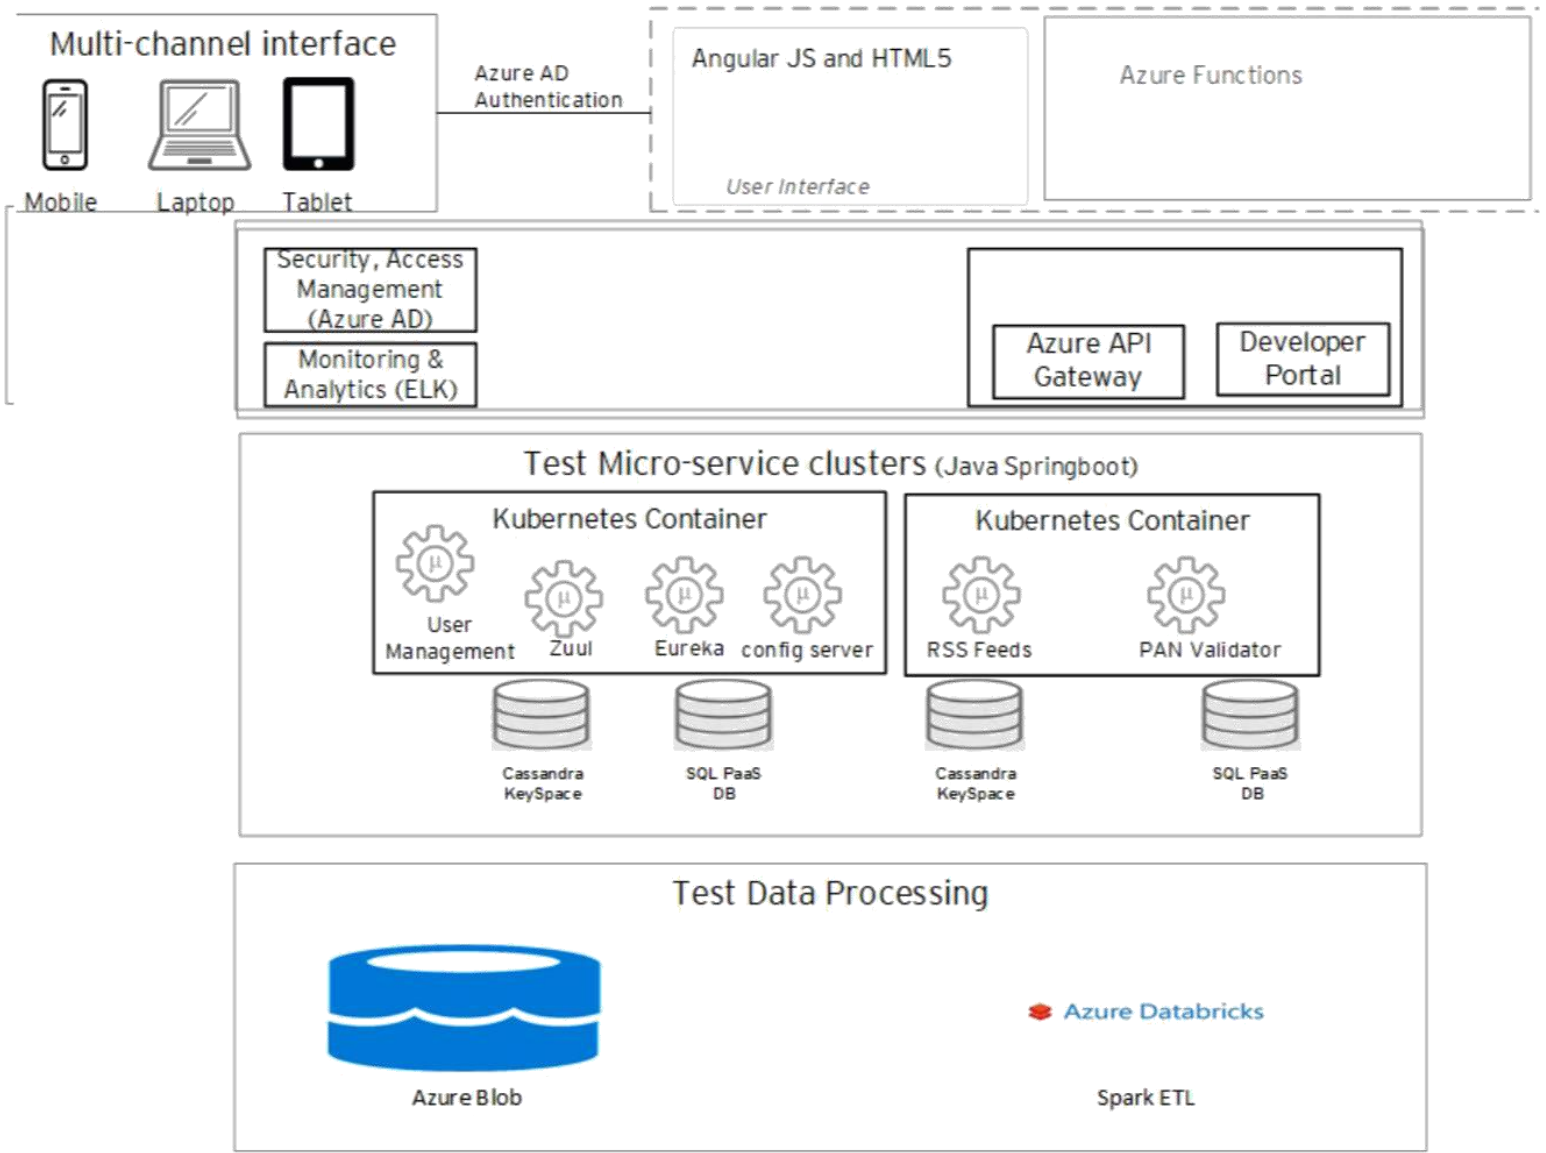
Multi-channel interface

Mobile

Laptop

Tablet

Azure AD Authentication

Angular JS and HTML5

User Interface

Azure Functions

Security, Access Management (Azure AD)

Monitoring & Analytics (ELK)

Azure API Gateway

Developer Portal

Test Micro-service clusters (Java Springboot)

Kubernetes Container

$\mu$ User Management

$\mu$ Zuul

$\mu$ Eureka

$\mu$ config server

Kubernetes Container

$\mu$ RSS Feeds

$\mu$ PAN Validator

Cassandra KeySpace

SQL PaaS DB

Cassandra KeySpace

SQL PaaS DB

Test Data Processing

Azure Blob

Azure Databricks

Spark ETL